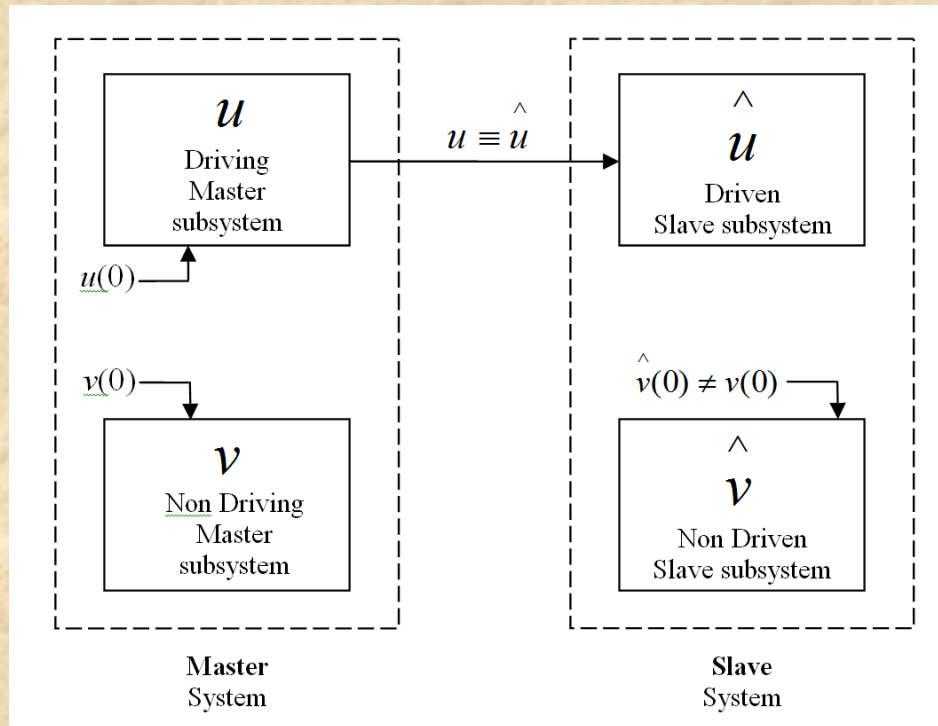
$u$
Driving Master subsystem

$u \equiv \hat{u}$

$\hat{u}$
Driven Slave subsystem

$u(0)$

$v(0)$

$\hat{v}(0) \neq v(0)$

$v$
Non Driving Master subsystem

$\hat{v}$
Non Driven Slave subsystem

**Master**
System

**Slave**
System